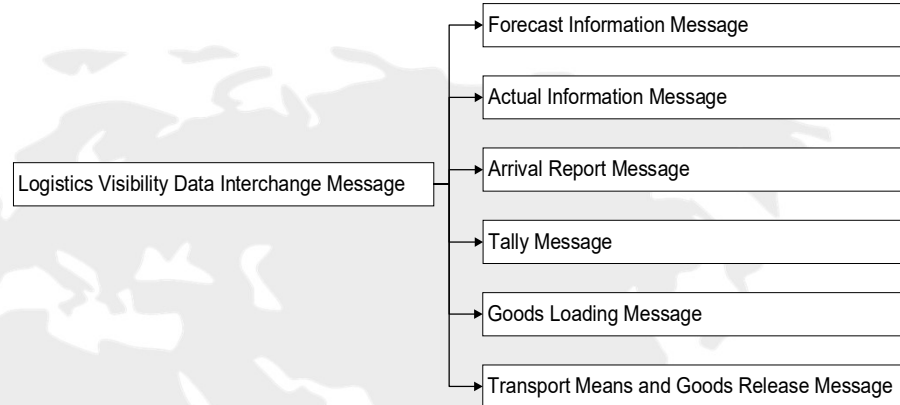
Logistics Visibility Data Interchange Message

Forecast Information Message

Actual Information Message

Arrival Report Message

Tally Message

Goods Loading Message

Transport Means and Goods Release Message